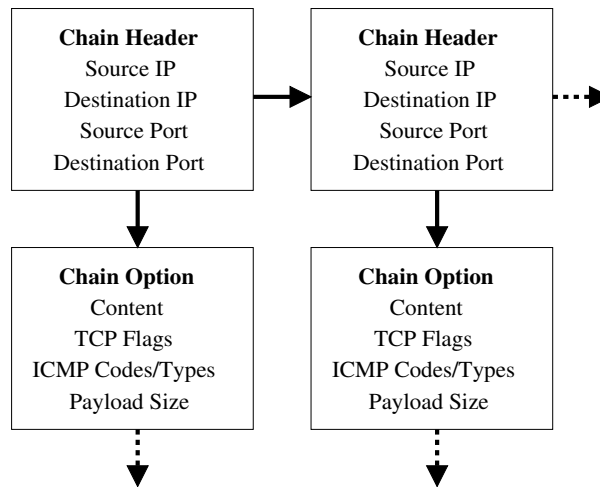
Chain Header
Source IP
Destination IP
Source Port
Destination Port

Chain Header
Source IP
Destination IP
Source Port
Destination Port

Chain Option
Content
TCP Flags
ICMP Codes/Types
Payload Size

Chain Option
Content
TCP Flags
ICMP Codes/Types
Payload Size